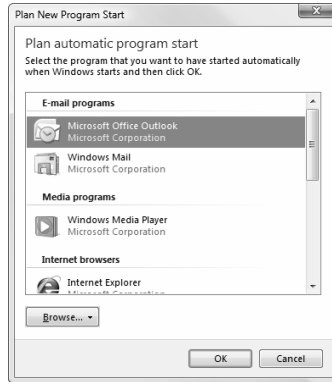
Plan New Program Start

Plan automatic program start

Select the program that you want to have started automatically when Windows starts and then click OK.

E-mail programs

Microsoft Office Outlook
Microsoft Corporation

Windows Mail
Microsoft Corporation

Media programs

Windows Media Player
Microsoft Corporation

Internet browsers

Internet Explorer
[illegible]

Browse...

OK

Cancel